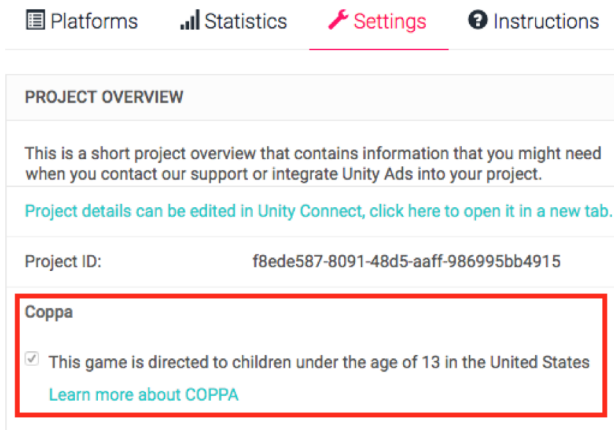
Platforms Statistics Settings Instructions

PROJECT OVERVIEW

This is a short project overview that contains information that you might need when you contact our support or integrate Unity Ads into your project.

Project details can be edited in Unity Connect, click here to open it in a new tab.

Project ID: f8ede587-8091-48d5-aaff-986995bb4915

Coppa

This game is directed to children under the age of 13 in the United States

Learn more about COPPA